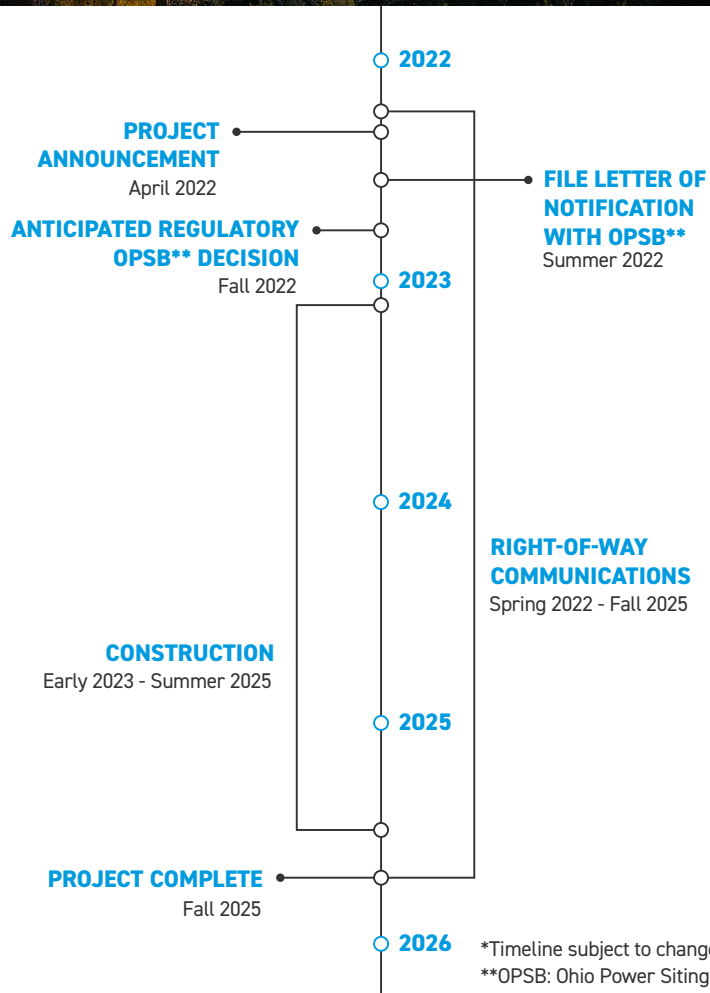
2022

PROJECT ANNOUNCEMENT
April 2022

FILE LETTER OF NOTIFICATION WITH OPSB**
Summer 2022

ANTICIPATED REGULATORY OPSB** DECISION
Fall 2022

2023

2024

RIGHT-OF-WAY COMMUNICATIONS
Spring 2022 - Fall 2025

CONSTRUCTION
Early 2023 - Summer 2025

2025

PROJECT COMPLETE
Fall 2025

2026

*Timeline subject to chang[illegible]
**OPSB: Ohio Power Siting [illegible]